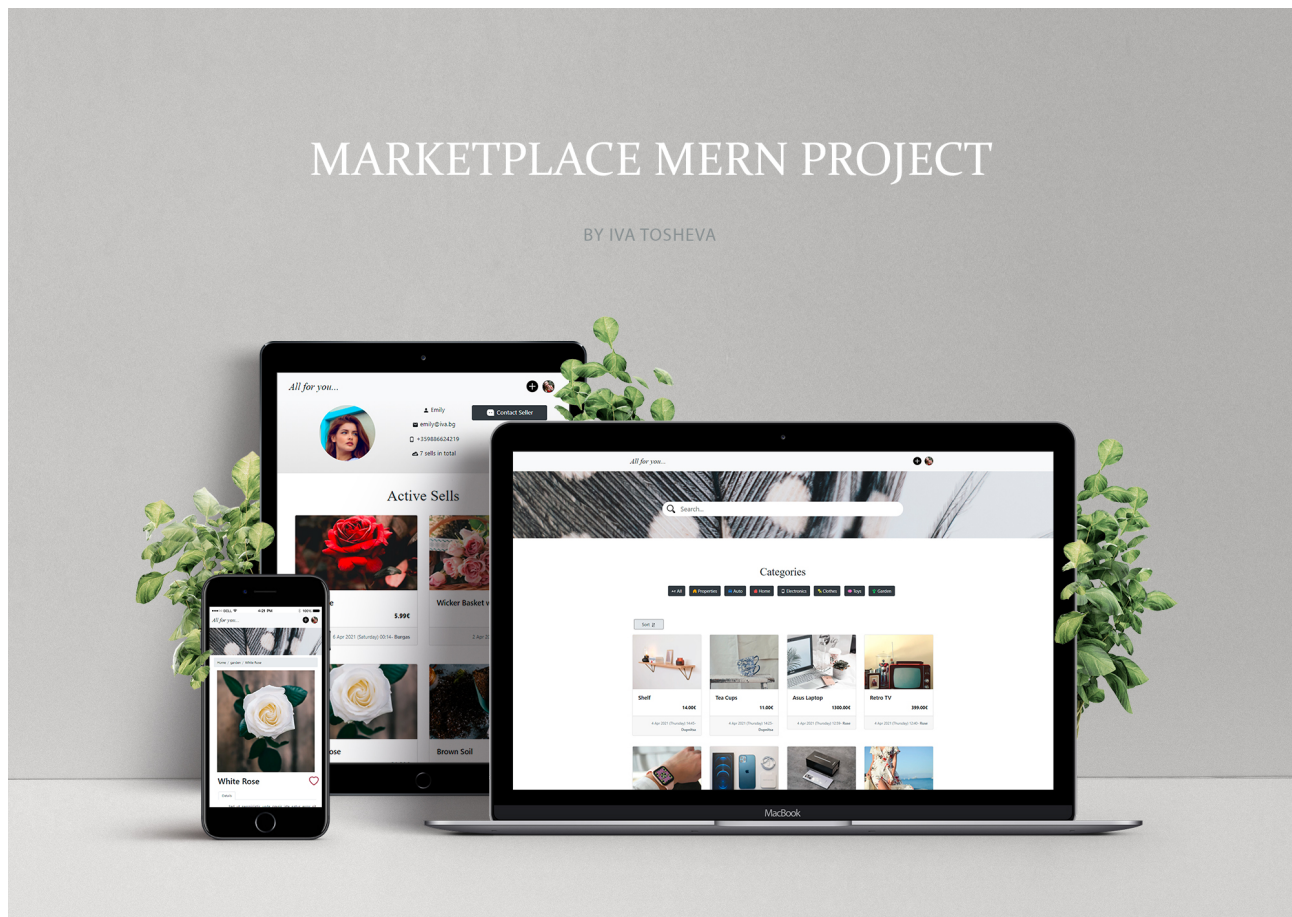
MARKETPLACE MERN PROJECT

BY IVA TOSHEVA

All for you...

Emily
emily@iva.bg
+359886624219
7 sells in total

Contact Seller

Active Sells

5.99€

Wicker Basket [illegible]

4 Apr 2021 (Saturday) 00:14 - Burgas

Brown Soil

All for you...

4:21 PM

Home / garden / White Rose

White Rose

All for you...

Search...

Categories

All | Properties | Auto | Home | Electronics | Clothes | Toys | Garden

Sort

Shelf
14.00€

Tea Cups
11.00€

Asus Laptop
1300.00€

Retro TV
399.00€

MacBook